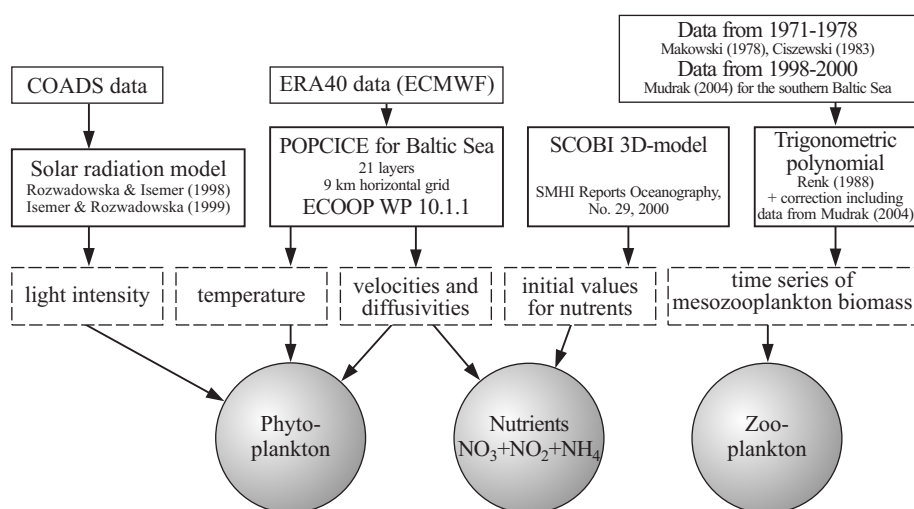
Data from 1971-1978
Makowski (1978), Ciszewski (1983)
Data from 1998-2000
Mudrak (2004) for the southern Baltic Sea

COADS data

ERA40 data (ECMWF)

Solar radiation model
Rozwadowska & Isemer (1998)
Isemer & Rozwadowska (1999)

POPCICE for Baltic Sea
21 layers
9 km horizontal grid
ECOOP WP 10.1.1

SCOBI 3D-model
SMHI Reports Oceanography, No. 29, 2000

Trigonometric polynomial
Renk (1988)
+ correction including data from Mudrak (2004)

light intensity

temperature

velocities and diffusivities

initial values for nutrients

time series of mesozooplankton biomass

Phyto-plankton

Nutrients
$NO_3+NO_2+NH_4$

Zoo-plankton